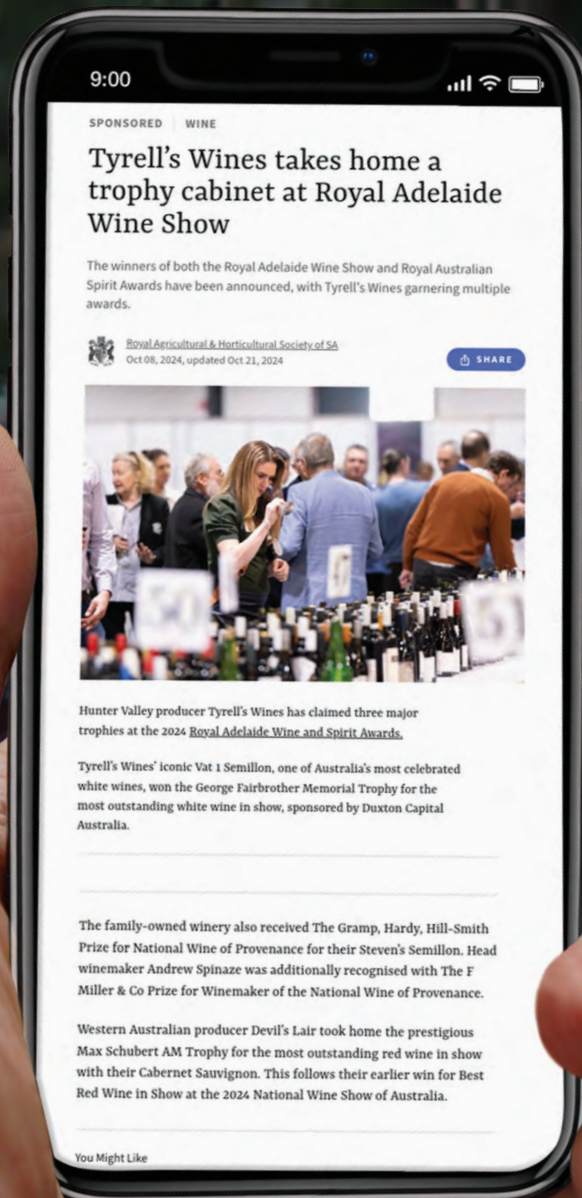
9:00

SPONSORED | WINE

Tyrell's Wines takes home a trophy cabinet at Royal Adelaide Wine Show

The winners of both the Royal Adelaide Wine Show and Royal Australian Spirit Awards have been announced, with Tyrell's Wines garnering multiple awards.

Royal Agricultural & Horticultural Society of SA
Oct 08, 2024, updated Oct 21, 2024

SHARE

Hunter Valley producer Tyrell's Wines has claimed three major trophies at the 2024 Royal Adelaide Wine and Spirit Awards.

Tyrell's Wines' iconic Vat 1 Semillon, one of Australia's most celebrated white wines, won the George Fairbrother Memorial Trophy for the most outstanding white wine in show, sponsored by Duxton Capital Australia.

The family-owned winery also received The Gramp, Hardy, Hill-Smith Prize for National Wine of Provenance for their Steven's Semillon. Head winemaker Andrew Spinaze was additionally recognised with The F Miller & Co Prize for Winemaker of the National Wine of Provenance.

Western Australian producer Devil's Lair took home the prestigious Max Schubert AM Trophy for the most outstanding red wine in show with their Cabernet Sauvignon. This follows their earlier win for Best Red Wine in Show at the 2024 National Wine Show of Australia.

You Might Like